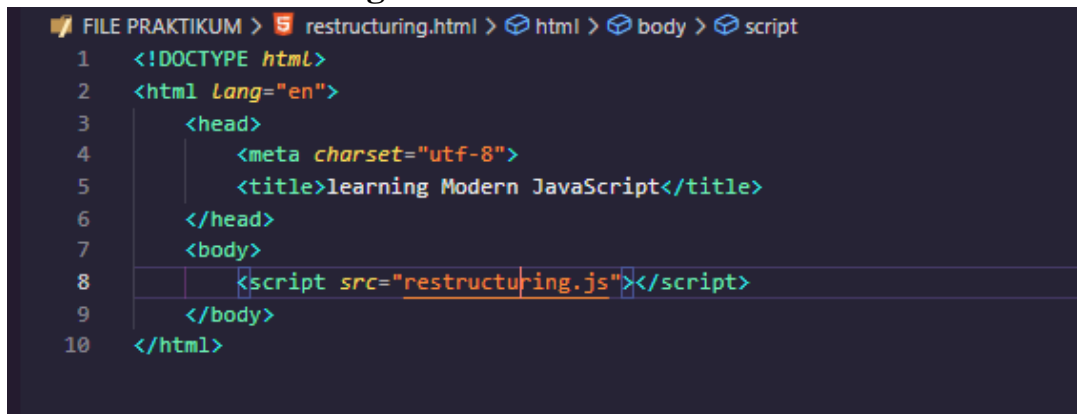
FILE PRAKTIKUM > restructuring.html > html > body > script

1 <!DOCTYPE html>
2 <html lang="en">
3 <head>
4 <meta charset="utf-8">
5 <title>learning Modern JavaScript</title>
6 </head>
7 <body>
8 <script src="restructuring.js"></script>
9 </body>
10 </html>